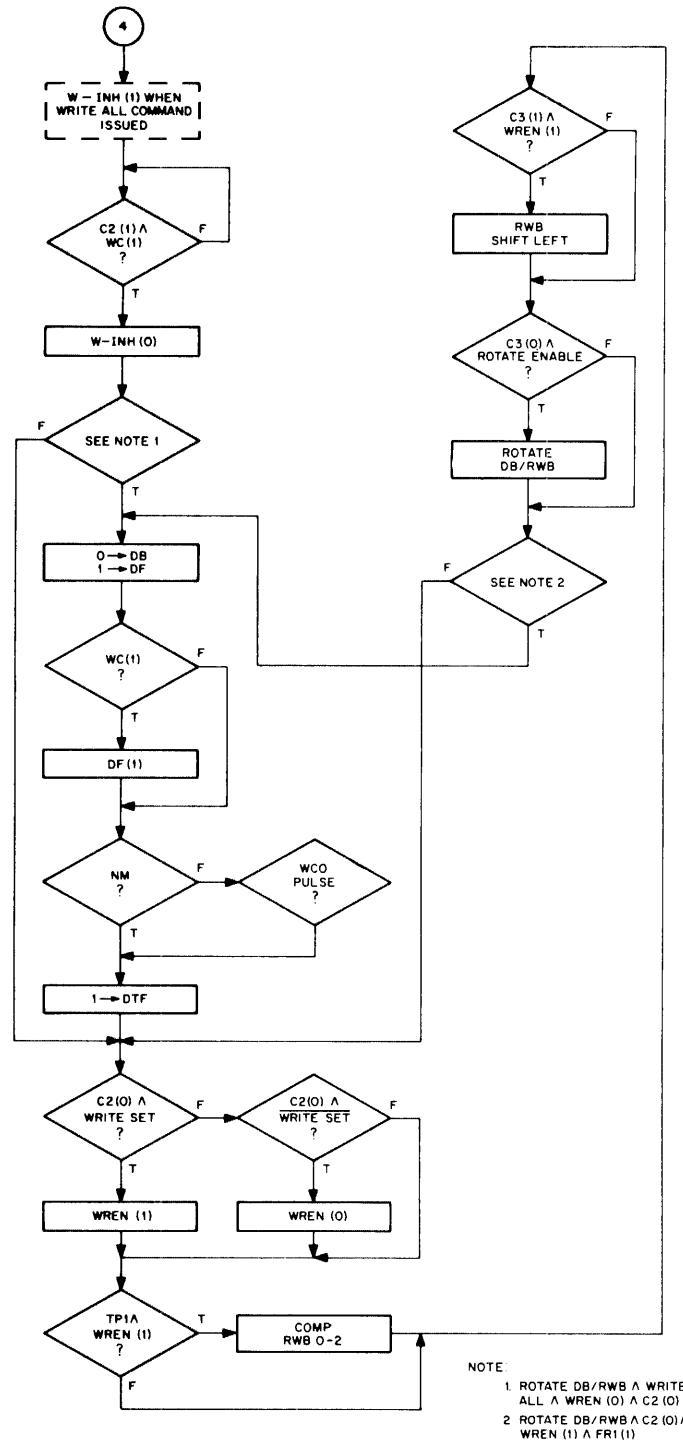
4

W – INH (1) WHEN WRITE ALL COMMAND ISSUED

C2 (1) $\wedge$ WC (1) ?

F

T

W-INH (0)

F

SEE NOTE 1

T

0 → DB
1 → DF

WC (1) ?

F

T

DF (1)

NM ?

F

WCO PULSE ?

T

1 → DTF

C2 (0) $\wedge$ WRITE SET ?

F

C2 (0) $\wedge$ $\overline{\text{WRITE SET}}$ ?

F

T

T

WREN (1)

WREN (0)

TP1 $\wedge$ WREN (1) ?

T

COMP RWB 0-2

F

C3 (1) $\wedge$ WREN (1) ?

F

T

RWB SHIFT LEFT

C3 (0) $\wedge$ ROTATE ENABLE ?

F

T

ROTATE DB/RWB

F

SEE NOTE 2

T

NOTE:

1. ROTATE DB/RWB $\wedge$ WRITE ALL $\wedge$ WREN (0) $\wedge$ C2 (0)

2. ROTATE DB/RWB $\wedge$ C2 (0) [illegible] WREN (1) $\wedge$ FR1 (1)